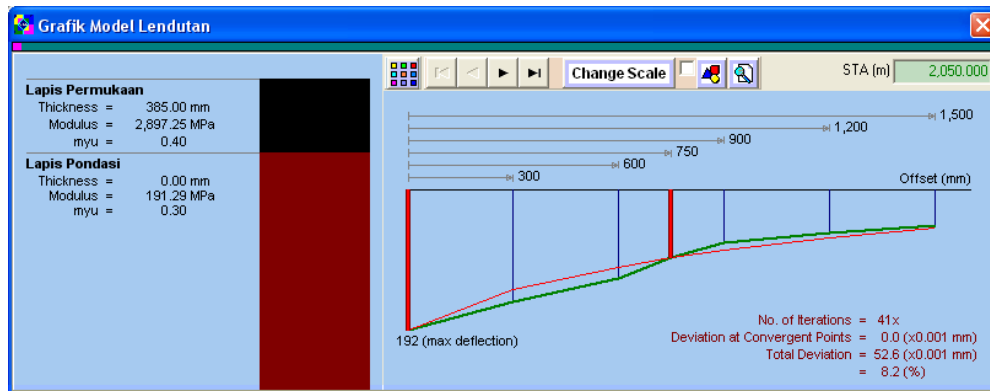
Grafik Model Lendutan

Lapis Permukaan
Thickness = 385.00 mm
Modulus = 2,897.25 MPa
myu = 0.40

Lapis Pondasi
Thickness = 0.00 mm
Modulus = 191.29 MPa
myu = 0.30

Change Scale

STA (m) 2,050.000

1,500
1,200
900
750
600
300
Offset (mm)

192 (max deflection)

No. of Iterations = 41x
Deviation at Convergent Points = 0.0 (x0.001 mm)
Total Deviation = 52.6 (x0.001 mm)
= 8.2 (%)